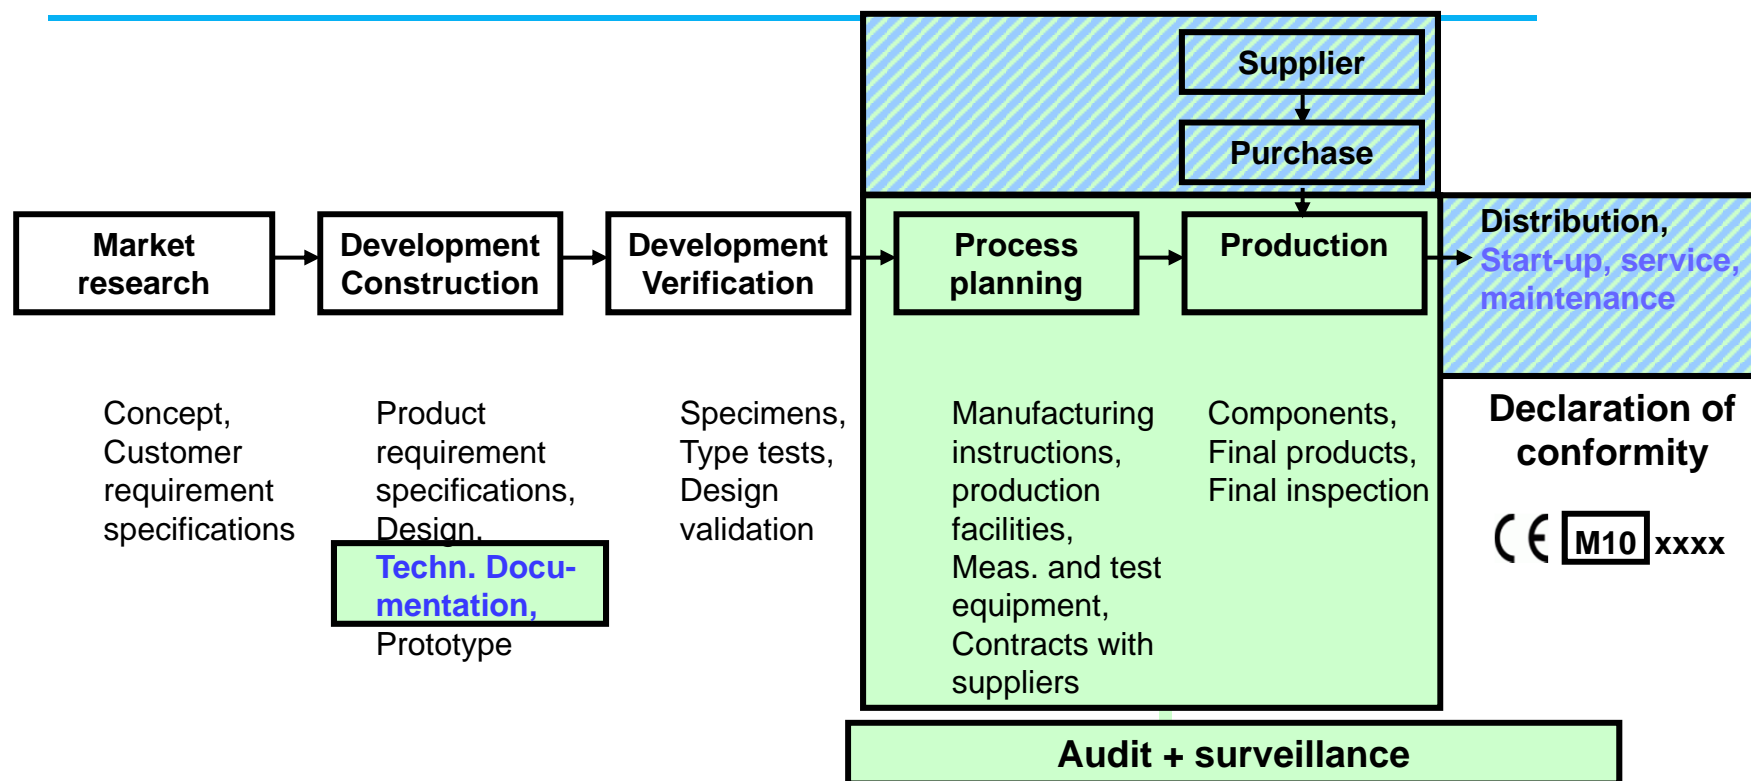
Supplier

Purchase

Market research

Development Construction

Development Verification

Process planning

Production

Distribution, Start-up, service, maintenance

Concept, Customer requirement specifications

Product requirement specifications, Design,

Techn. Documentation,

Prototype

Specimens, Type tests, Design validation

Manufacturing instructions, production facilities, Meas. and test equipment, Contracts with suppliers

Components, Final products, Final inspection

Declaration of conformity

CE M10 xxxx

Audit + surveillance